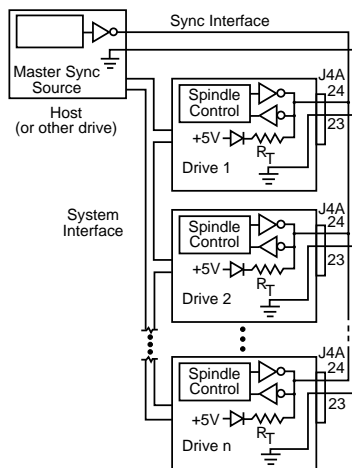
Sync Interface

Master Sync Source

Host (or other drive)

System Interface

Spindle Control

J4A

24

23

+5V

$R_T$

Drive 1

Spindle Control

J4A

24

23

+5V

$R_T$

Drive 2

Spindle Control

J4A

24

23

+5V

$R_T$

Drive n